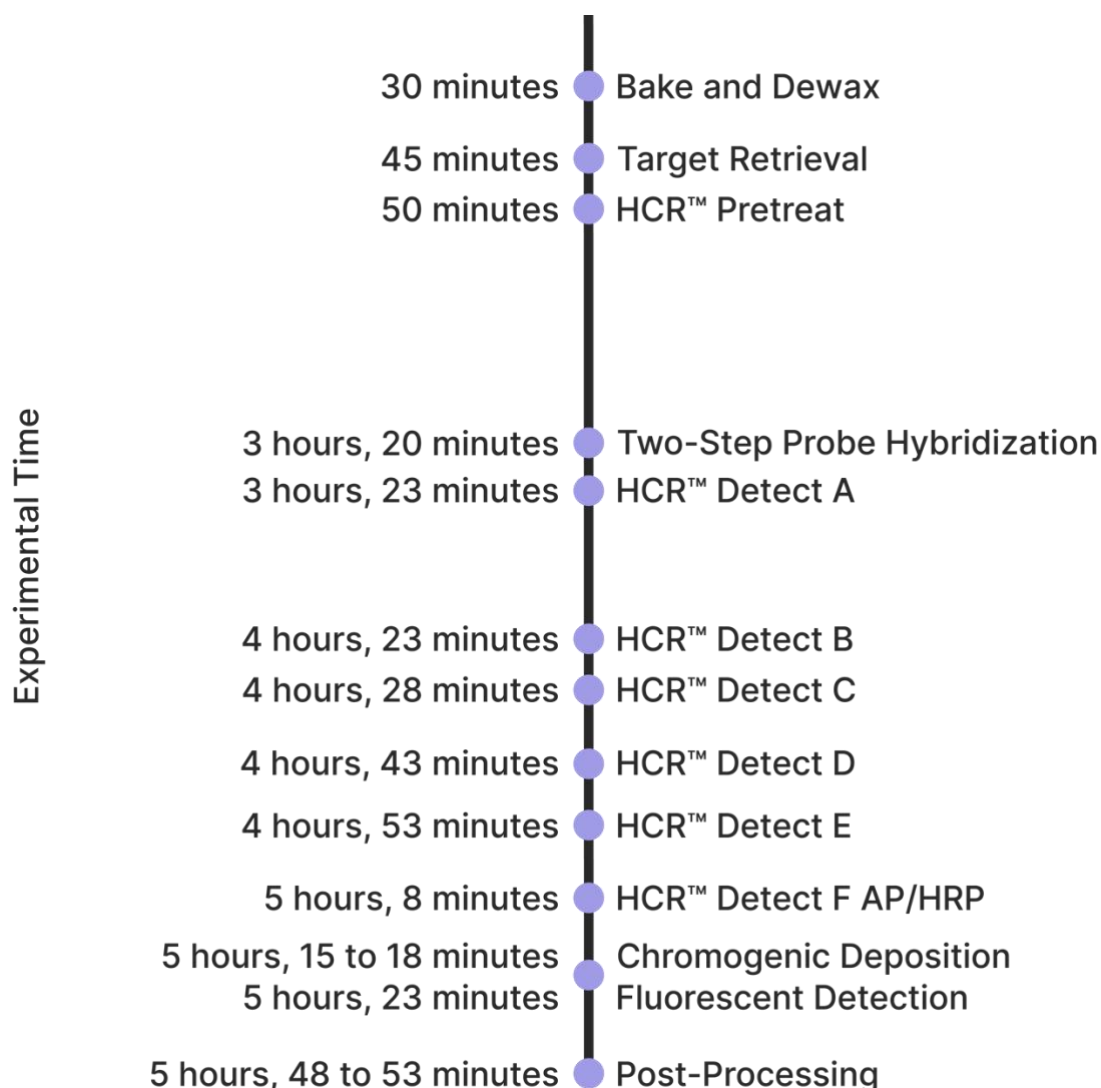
Experimental Time

30 minutes Bake and Dewax

45 minutes Target Retrieval

50 minutes HCR™ Pretreat

3 hours, 20 minutes Two-Step Probe Hybridization

3 hours, 23 minutes HCR™ Detect A

4 hours, 23 minutes HCR™ Detect B

4 hours, 28 minutes HCR™ Detect C

4 hours, 43 minutes HCR™ Detect D

4 hours, 53 minutes HCR™ Detect E

5 hours, 8 minutes HCR™ Detect F AP/HRP

5 hours, 15 to 18 minutes Chromogenic Deposition
5 hours, 23 minutes Fluorescent Detection

5 hours, 48 to 53 minutes Post-Processing